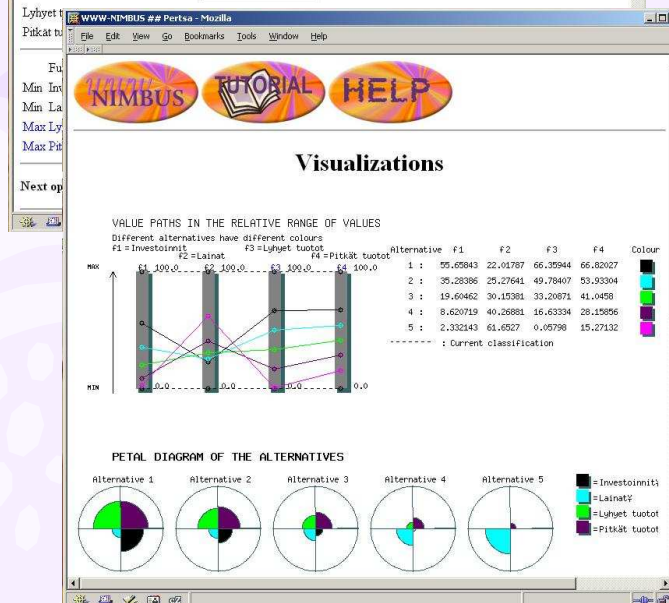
Lyhyet t
Pitkät tu

Fu
Min Inv
Min La
Max Ly
Max Pit

Next op

WWW-NIMBUS ## Pertsa - Mozilla

File Edit View Go Bookmarks Tools Window Help

NIMBUS TUTORIAL HELP

Visualizations

VALUE PATHS IN THE RELATIVE RANGE OF VALUES
Different alternatives have different colours
f1 = Investoinnit f2 = Lainat f3 = Lyhyet tuotot f4 = Pitkät tuotot

MAX MIN
f1 100.0 f2 100.0 f3 100.0 f4 100.0
0.0 0.0 0.0 0.0

| Alternative | f1 | f2 | f3 | f4 | Colour |
|---|---|---|---|---|---|
| 1 : | 55.65843 | 22.01787 | 66.35944 | 66.82027 | |
| 2 : | 35.28386 | 25.27641 | 49.78407 | 53.93304 | |
| 3 : | 19.60462 | 30.15381 | 33.20871 | 41.0458 | |
| 4 : | 8.620719 | 40.26881 | 16.63334 | 28.15856 | |
| 5 : | 2.332143 | 61.6527 | 0.05798 | 15.27132 | |

------- : Current classification

PETAL DIAGRAM OF THE ALTERNATIVES

Alternative 1 Alternative 2 Alternative 3 Alternative 4 Alternative 5

= Investoinnit
= Lainat
= Lyhyet tuotot
= Pitkät tuotot